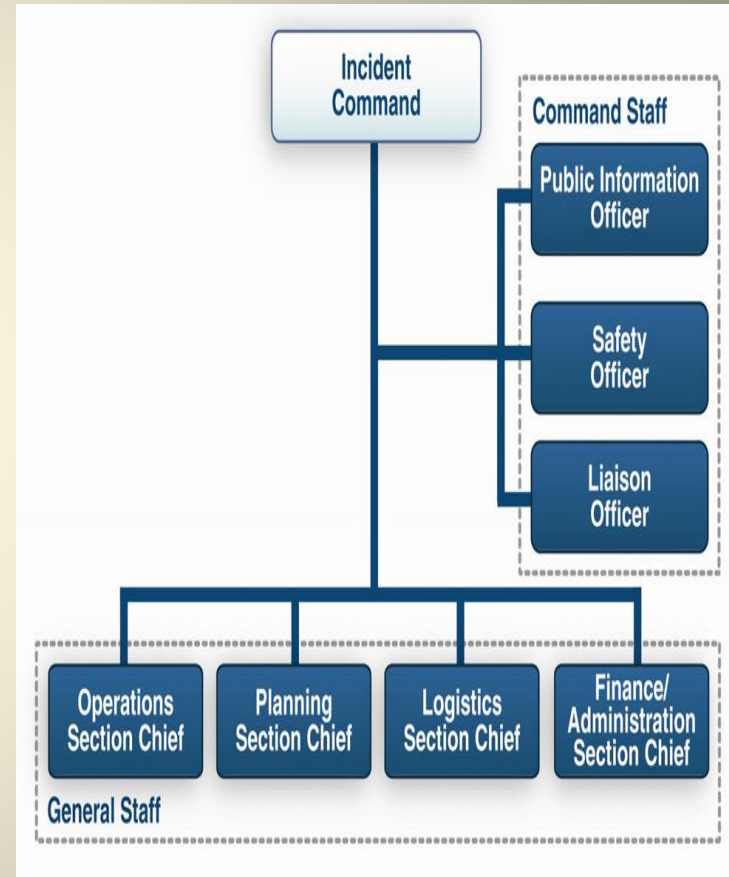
Incident Command

Command Staff

Public Information Officer

Safety Officer

Liaison Officer

Operations Section Chief

Planning Section Chief

Logistics Section Chief

Finance/ Administration Section Chief

General Staff